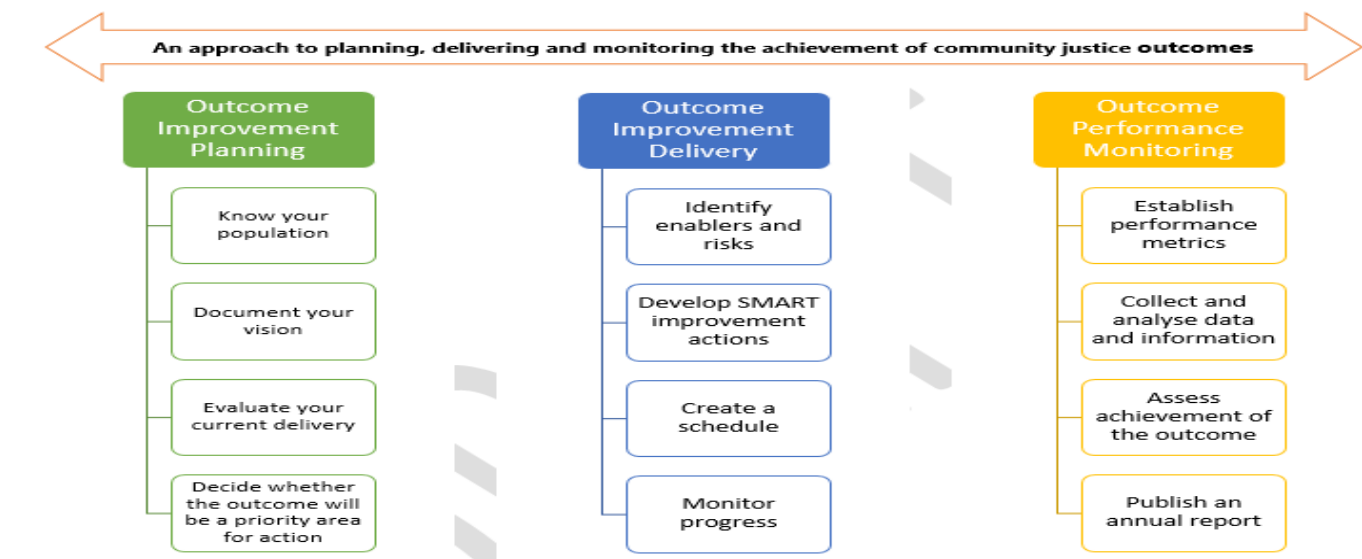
An approach to planning, delivering and monitoring the achievement of community justice outcomes

Outcome Improvement Planning

Know your population

Document your vision

Evaluate your current delivery

Decide whether the outcome will be a priority area for action

Outcome Improvement Delivery

Identify enablers and risks

Develop SMART improvement actions

Create a schedule

Monitor progress

Outcome Performance Monitoring

Establish performance metrics

Collect and analyse data and information

Assess achievement of the outcome

Publish an annual report